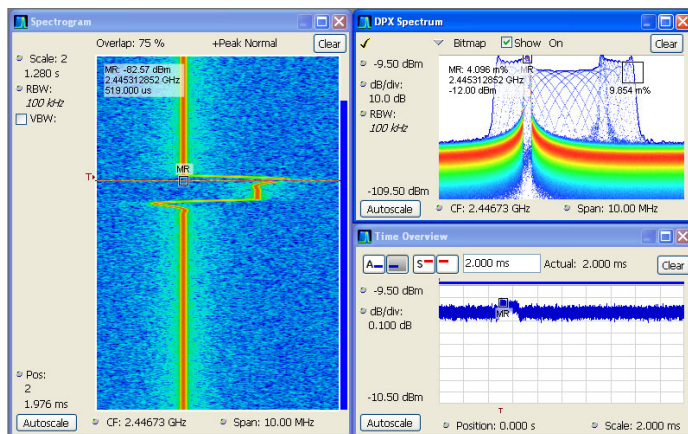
Spectrogram

Overlap: 75 %

+Peak Normal

Clear

Scale: 2

1.280 s

RBW:

100 kHz

VBW:

MR: -82.57 dBm

2.445312852 GHz

519.000 us

MR

T

Pos:

2

1.976 ms

Autoscale

CF: 2.44673 GHz

Span: 10.00 MHz

DPX Spectrum

Bitmap

Show On

Clear

-9.50 dBm

dB/div:

10.0 dB

RBW:

100 kHz

MR: 4.096 m%

2.445312852 GHz

-12.00 dBm

MR

9.854 m%

-109.50 dBm

Autoscale

CF: 2.44673 GHz

Span: 10.00 MHz

Time Overview

2.000 ms

Actual: 2.000 ms

Clear

-9.50 dBm

dB/div:

0.100 dB

MR

-10.50 dBm

Autoscale

T

Position: 0.000 s

Scale: 2.000 ms